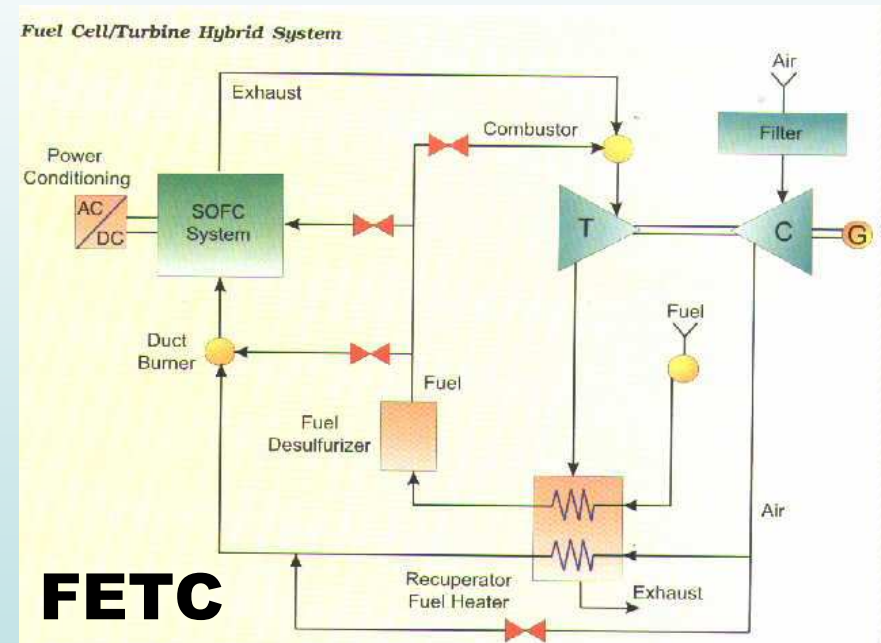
Fuel Cell/Turbine Hybrid System

Air

Exhaust

Filter

Combustor

Power Conditioning

AC

DC

SOFC System

T

C

G

Fuel

Duct Burner

Fuel

Fuel Desulfurizer

Air

Recuperator Fuel Heater

Exhaust

FETC